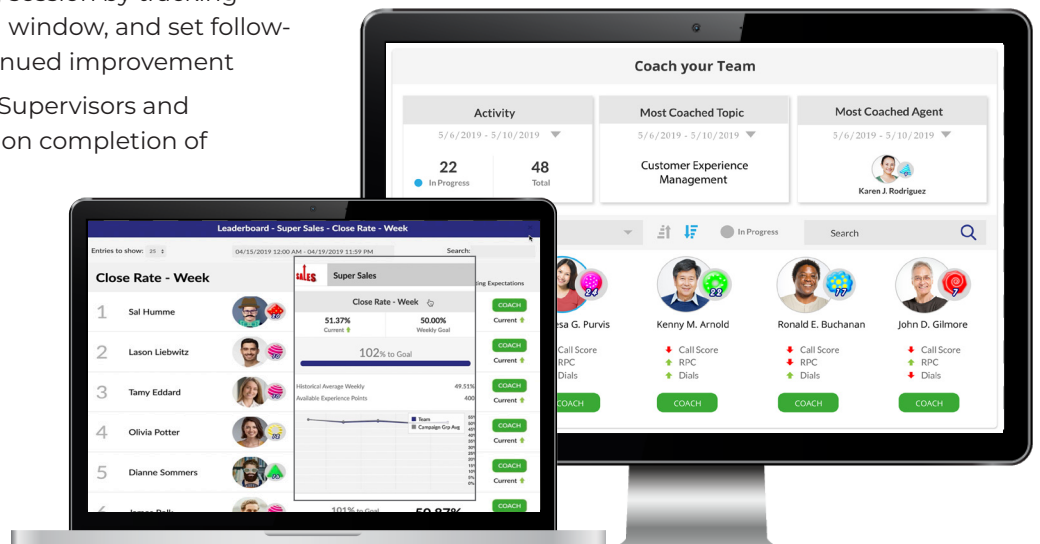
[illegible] window, and set follow-
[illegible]nued improvement

Supervisors and
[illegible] on completion of

Coach your Team

Activity
5/6/2019 - 5/10/2019
22
In Progress
48
Total

Most Coached Topic
5/6/2019 - 5/10/2019
Customer Experience Management

Most Coached Agent
5/6/2019 - 5/10/2019
Karen J. Rodriguez

In Progress
Search

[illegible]esa G. Purvis
Call Score
RPC
Dials
COACH

Kenny M. Arnold
Call Score
RPC
Dials
COACH

Ronald E. Buchanan
Call Score
RPC
Dials
COACH

John D. Gilmore
Call Score
RPC
Dials
COACH

Leaderboard - Super Sales - Close Rate - Week
Entries to show: 25
04/15/2019 12:00 AM - 04/19/2019 11:59 PM
Search:

Close Rate - Week
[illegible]ing Expectations

1 Sal Humme
COACH
Current
2 Lason Liebwitz
COACH
Current
3 Tamy Eddard
COACH
Current
4 Olivia Potter
COACH
Current
5 Dianne Sommers
COACH
Current
6 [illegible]
COACH

SALES Super Sales
Close Rate - Week
51.37%
Current
50.00%
Weekly Goal
102% to Goal
Historical Average Weekly 49.51%
Available Experience Points 400
Team
Campaign Grp Avg
101% to Goal
50.87%